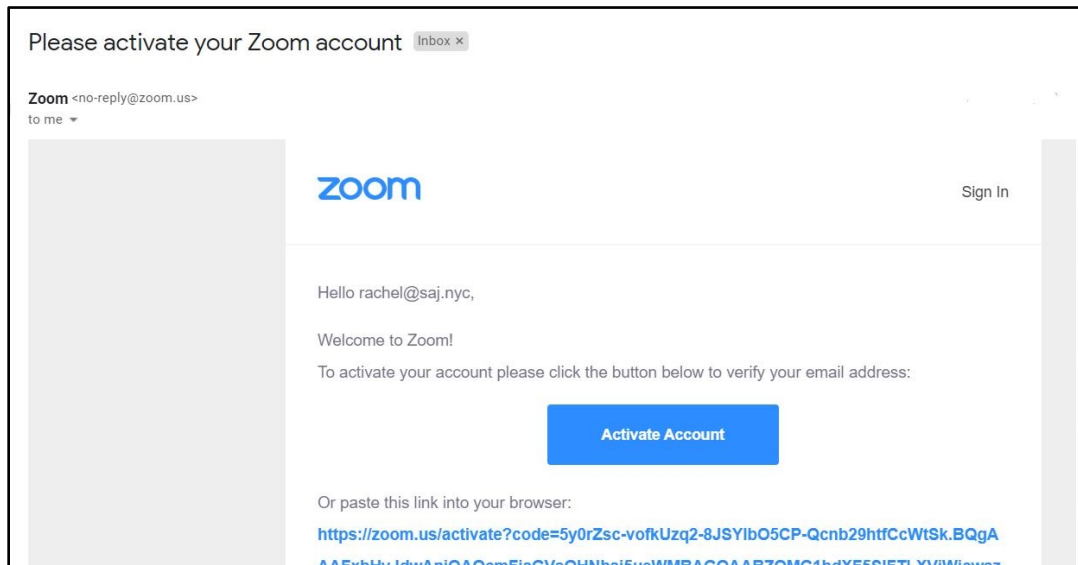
Please activate your Zoom account Inbox ×

Zoom <no-reply@zoom.us>
to me

zoom

Sign In

Hello rachel@saj.nyc,

Welcome to Zoom!

To activate your account please click the button below to verify your email address:

Activate Account

Or paste this link into your browser:

https://zoom.us/activate?code=5y0rZsc-vofkUzq2-8JSYlbO5CP-Qcnb29htfCcWtSk.BQgA
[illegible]